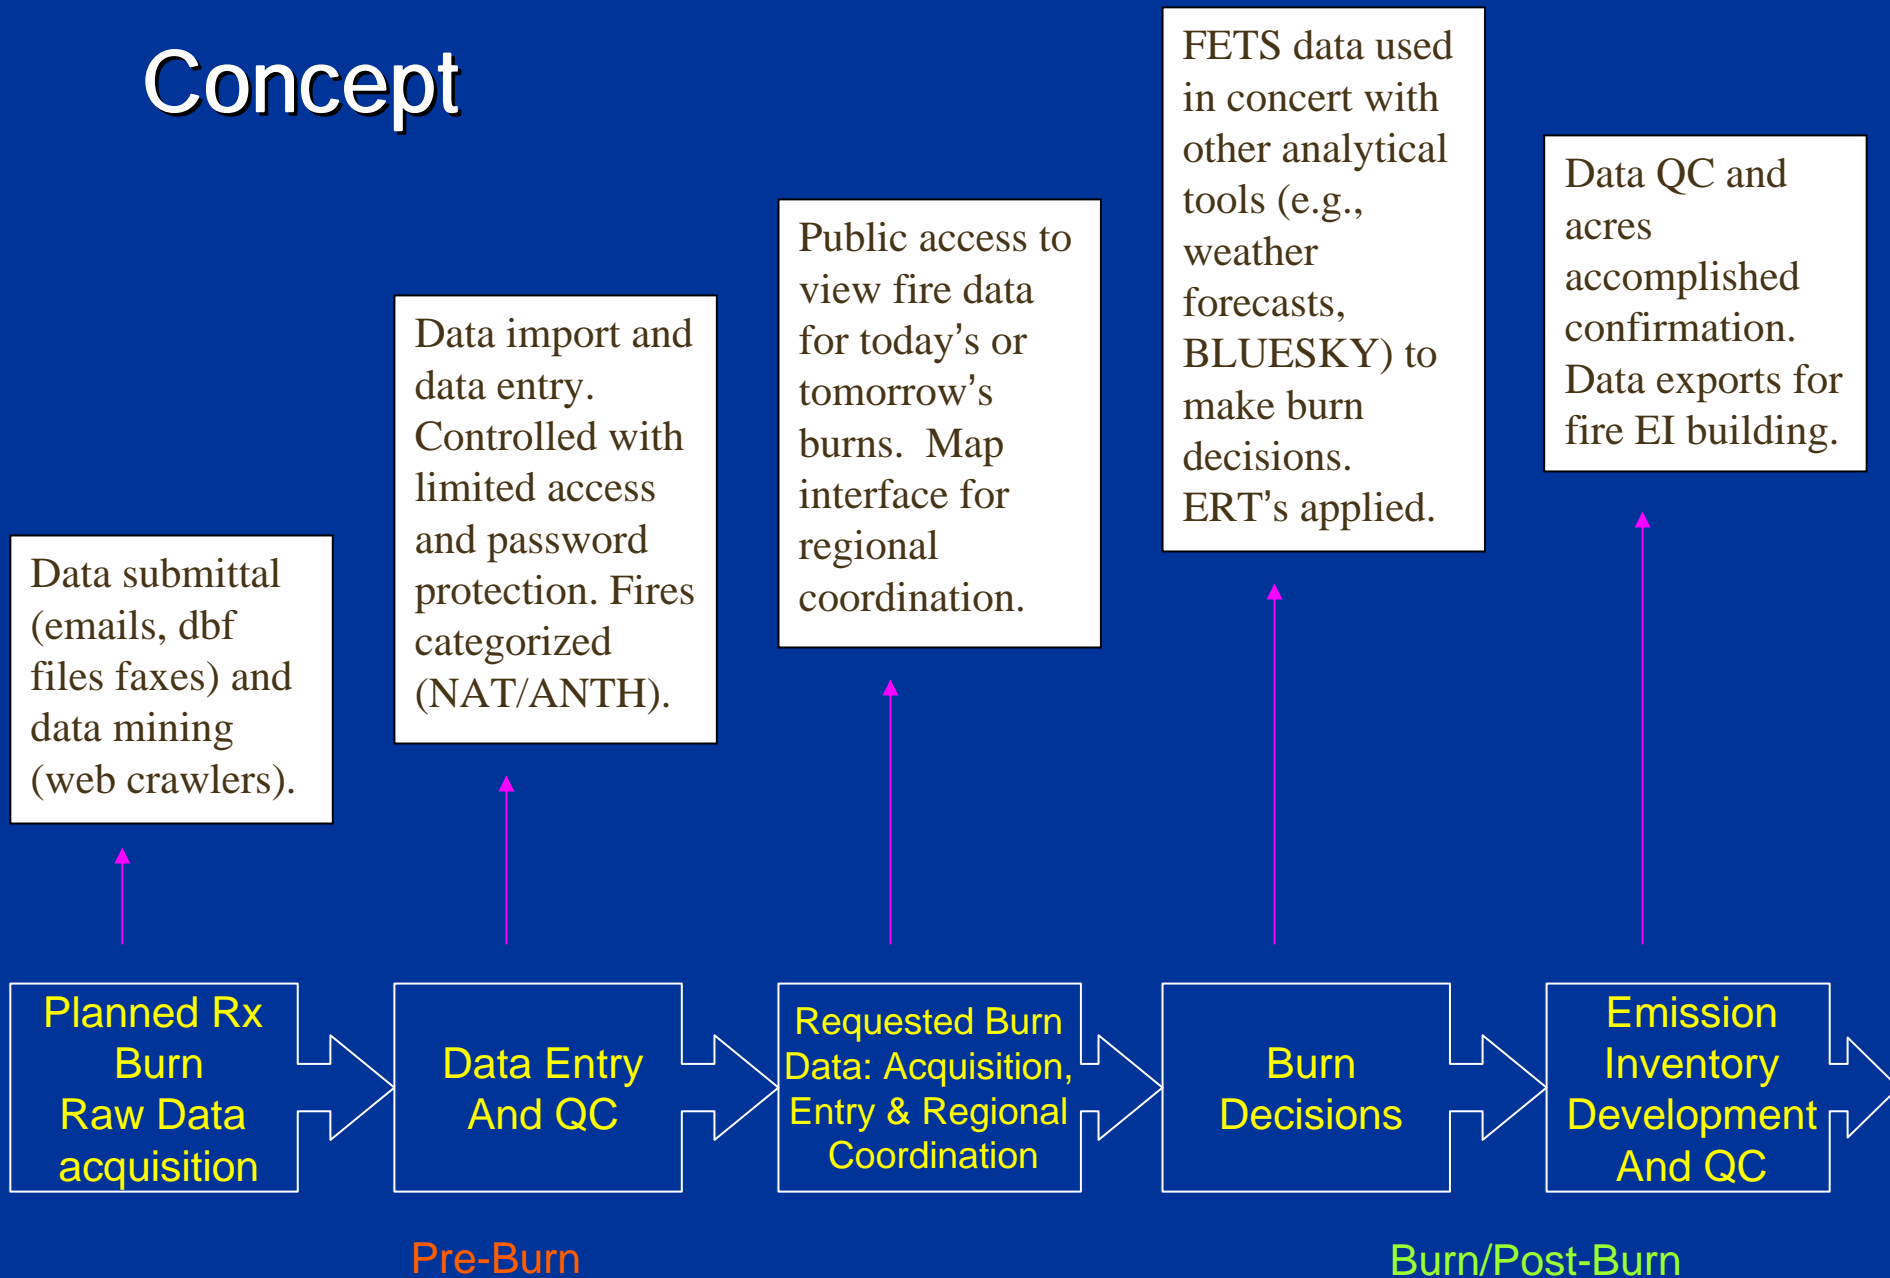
Concept

Data submittal (emails, dbf files faxes) and data mining (web crawlers).

Data import and data entry. Controlled with limited access and password protection. Fires categorized (NAT/ANTH).

Public access to view fire data for today's or tomorrow's burns. Map interface for regional coordination.

FETS data used in concert with other analytical tools (e.g., weather forecasts, BLUESKY) to make burn decisions. ERT's applied.

Data QC and acres accomplished confirmation. Data exports for fire EI building.

Planned Rx Burn Raw Data acquisition

Data Entry And QC

Requested Burn Data: Acquisition, Entry & Regional Coordination

Burn Decisions

Emission Inventory Development And QC

Pre-Burn

Burn/Post-Burn